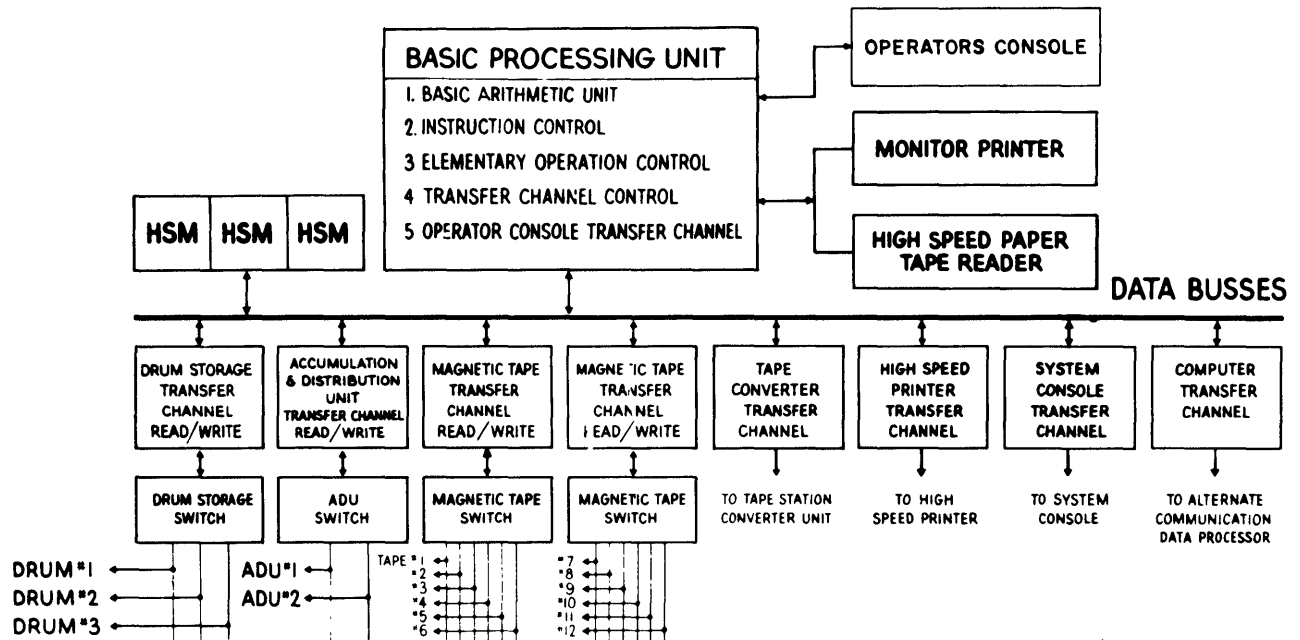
BASIC PROCESSING UNIT
1. BASIC ARITHMETIC UNIT
2. INSTRUCTION CONTROL
3 ELEMENTARY OPERATION CONTROL
4 TRANSFER CHANNEL CONTROL
5 OPERATOR CONSOLE TRANSFER CHANNEL

OPERATORS CONSOLE

MONITOR PRINTER

HIGH SPEED PAPER TAPE READER

HSM HSM HSM

DATA BUSSES

DRUM STORAGE TRANSFER CHANNEL READ/WRITE

ACCUMULATION & DISTRIBUTION UNIT TRANSFER CHANNEL READ/WRITE

MAGNETIC TAPE TRANSFER CHANNEL READ/WRITE

MAGNETIC TAPE TRANSFER CHANNEL READ/WRITE

TAPE CONVERTER TRANSFER CHANNEL

HIGH SPEED PRINTER TRANSFER CHANNEL

SYSTEM CONSOLE TRANSFER CHANNEL

COMPUTER TRANSFER CHANNEL

DRUM STORAGE SWITCH

ADU SWITCH

MAGNETIC TAPE SWITCH

MAGNETIC TAPE SWITCH

TO TAPE STATION CONVERTER UNIT

TO HIGH SPEED PRINTER

TO SYSTEM CONSOLE

TO ALTERNATE COMMUNICATION DATA PROCESSOR

DRUM #1
DRUM #2
DRUM #3

ADU #1
ADU #2

TAPE #1
#2
#3
#4
#5
#6

#7
#8
#9
#10
#11
#12